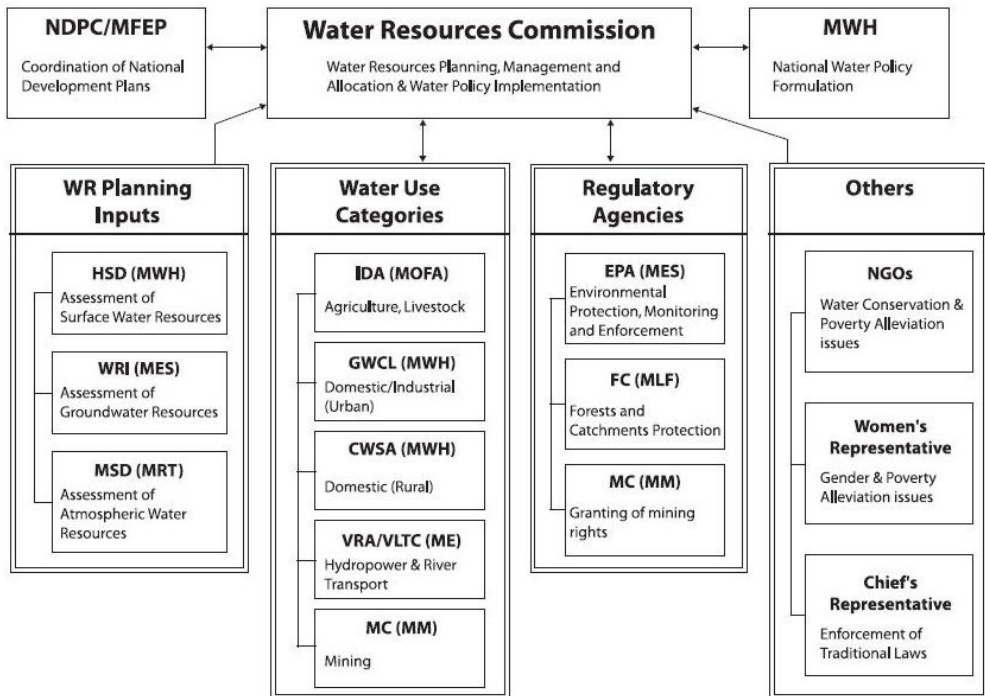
NDPC/MFEP

Coordination of National Development Plans

Water Resources Commission

Water Resources Planning, Management and Allocation & Water Policy Implementation

MWH

National Water Policy Formulation

WR Planning Inputs

HSD (MWH)

Assessment of Surface Water Resources

WRI (MES)

Assessment of Groundwater Resources

MSD (MRT)

Assessment of Atmospheric Water Resources

Water Use Categories

IDA (MOFA)

Agriculture, Livestock

GWCL (MWH)

Domestic/Industrial (Urban)

CWSA (MWH)

Domestic (Rural)

VRA/VLTC (ME)

Hydropower & River Transport

MC (MM)

Mining

Regulatory Agencies

EPA (MES)

Environmental Protection, Monitoring and Enforcement

FC (MLF)

Forests and Catchments Protection

MC (MM)

Granting of mining rights

Others

NGOs

Water Conservation & Poverty Alleviation issues

Women's Representative

Gender & Poverty Alleviation issues

Chief's Representative

Enforcement of Traditional Laws